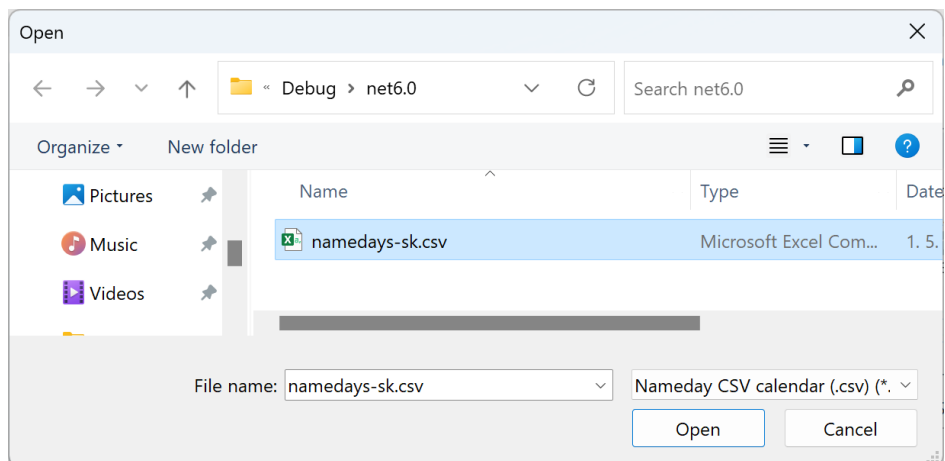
Open

« Debug > net6.0

Search net6.0

Organize ▾ New folder

Pictures

Music

Videos

Name

Type

Date

namedays-sk.csv

Microsoft Excel Com...

1. 5.

File name: namedays-sk.csv

Nameday CSV calendar (.csv) (*.

Open

Cancel